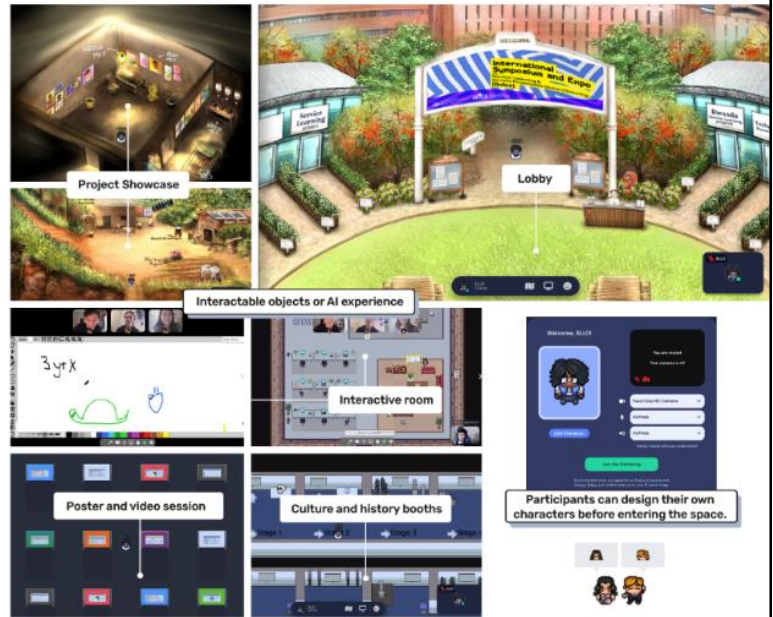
Project Showcase

WELCOME

International Symposium and Expo

Service Learning

Rwanda

Lobby

Interactable objects or AI experience

3 yr X

Interactive room

Welcome, SLLO!

You are muted

Edit Character

Join the Gathering

Poster and video session

Culture and history booths

Stage 1

Stage 2

Stage 3

Participants can design their own characters before entering the space.